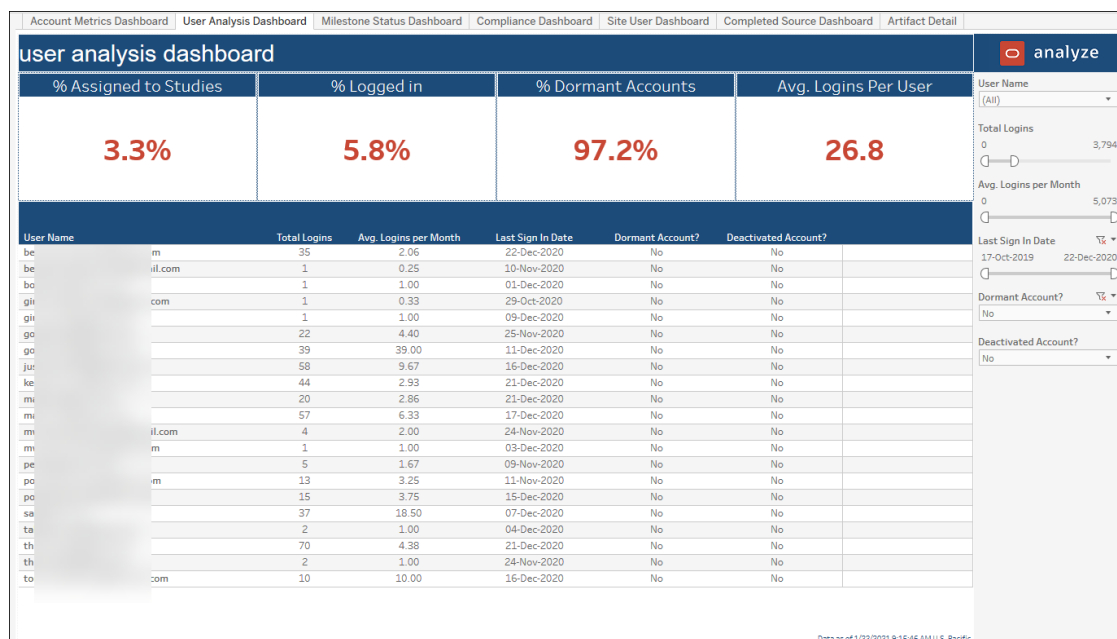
Account Metrics Dashboard | User Analysis Dashboard | Milestone Status Dashboard | Compliance Dashboard | Site User Dashboard | Completed Source Dashboard | Artifact Detail

user analysis dashboard

analyze

| % Assigned to Studies | % Logged in | % Dormant Accounts | Avg. Logins Per User |
|---|---|---|---|
| 3.3% | 5.8% | 97.2% | 26.8 |

| User Name | Total Logins | Avg. Logins per Month | Last Sign In Date | Dormant Account? | Deactivated Account? |
|---|---|---|---|---|---|
| be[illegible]m | 35 | 2.06 | 22-Dec-2020 | No | No |
| be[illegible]il.com | 1 | 0.25 | 10-Nov-2020 | No | No |
| bo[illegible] | 1 | 1.00 | 01-Dec-2020 | No | No |
| gi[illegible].com | 1 | 0.33 | 29-Oct-2020 | No | No |
| gi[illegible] | 1 | 1.00 | 09-Dec-2020 | No | No |
| go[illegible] | 22 | 4.40 | 25-Nov-2020 | No | No |
| go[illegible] | 39 | 39.00 | 11-Dec-2020 | No | No |
| ju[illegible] | 58 | 9.67 | 16-Dec-2020 | No | No |
| ke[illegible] | 44 | 2.93 | 21-Dec-2020 | No | No |
| m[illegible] | 20 | 2.86 | 21-Dec-2020 | No | No |
| m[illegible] | 57 | 6.33 | 17-Dec-2020 | No | No |
| m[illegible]il.com | 4 | 2.00 | 24-Nov-2020 | No | No |
| m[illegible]m | 1 | 1.00 | 03-Dec-2020 | No | No |
| pe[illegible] | 5 | 1.67 | 09-Nov-2020 | No | No |
| po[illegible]m | 13 | 3.25 | 11-Nov-2020 | No | No |
| po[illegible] | 15 | 3.75 | 15-Dec-2020 | No | No |
| sa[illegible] | 37 | 18.50 | 07-Dec-2020 | No | No |
| ta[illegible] | 2 | 1.00 | 04-Dec-2020 | No | No |
| th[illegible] | 70 | 4.38 | 21-Dec-2020 | No | No |
| th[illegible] | 2 | 1.00 | 24-Nov-2020 | No | No |
| to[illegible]com | 10 | 10.00 | 16-Dec-2020 | No | No |

User Name
(All)

Total Logins
0 3,794

Avg. Logins per Month
0 5,073

Last Sign In Date
17-Oct-2019 22-Dec-2020

Dormant Account?
No

Deactivated Account?
No

Data as of 1/22/2021 9:15:46 AM U.S. Pacific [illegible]